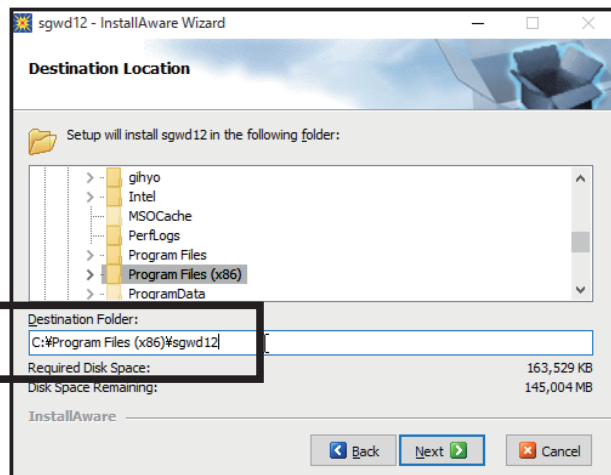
sgwd12 - InstallAware Wizard

Destination Location

Setup will install sgwd12 in the following folder:

gihyo
Intel
MSOCache
PerfLogs
Program Files
Program Files (x86)
ProgramData

Destination Folder:

C:¥Program Files (x86)¥sgwd12

Required Disk Space: 163,529 KB
Disk Space Remaining: 145,004 MB

InstallAware

Back | Next | Cancel